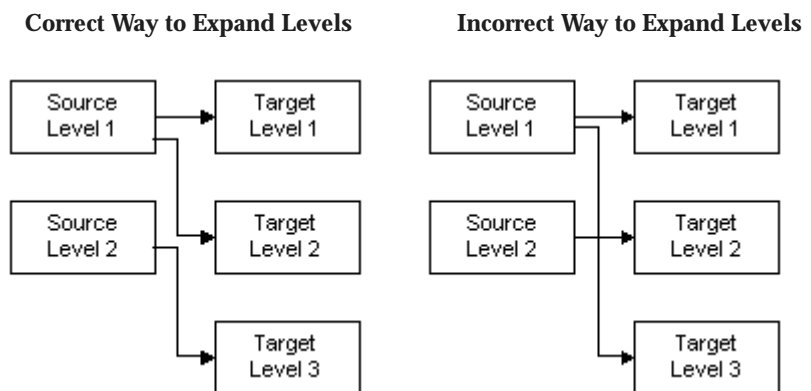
Correct Way to Expand Levels

Source Level 1

Target Level 1

Source Level 2

Target Level 2

Target Level 3

Incorrect Way to Expand Levels

Source Level 1

Target Level 1

Source Level 2

Target Level 2

Target Level 3